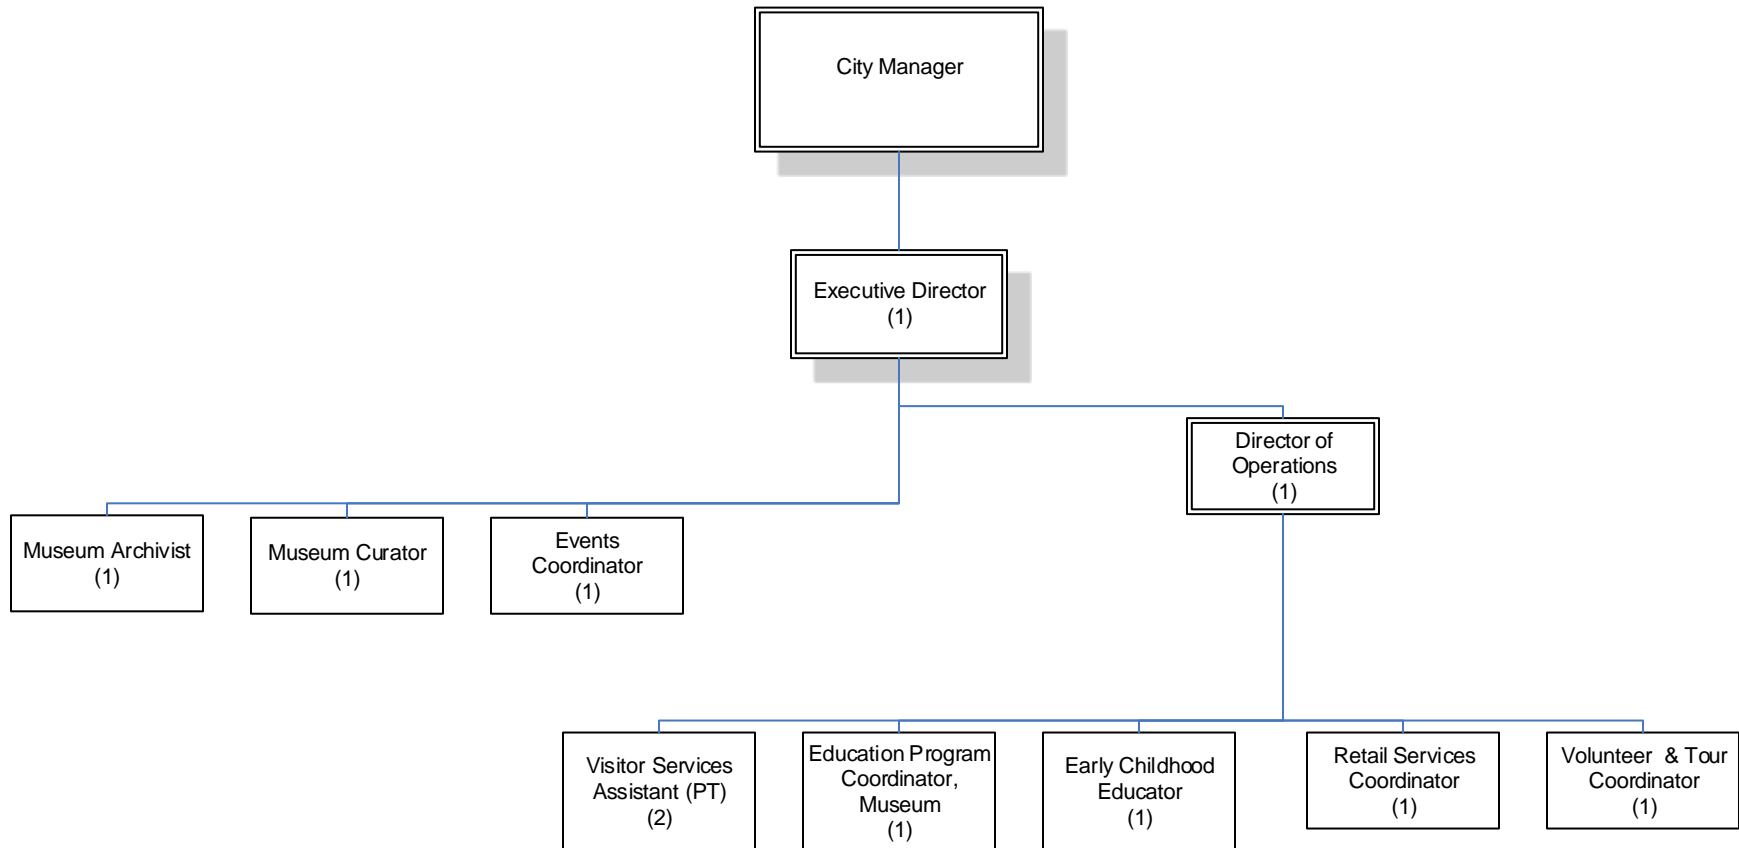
City Manager

Executive Director
(1)

Director of Operations
(1)

Museum Archivist
(1)

Museum Curator
(1)

Events Coordinator
(1)

Visitor Services Assistant (PT)
(2)

Education Program Coordinator, Museum
(1)

Early Childhood Educator
(1)

Retail Services Coordinator
(1)

Volunteer & Tour Coordinator
(1)